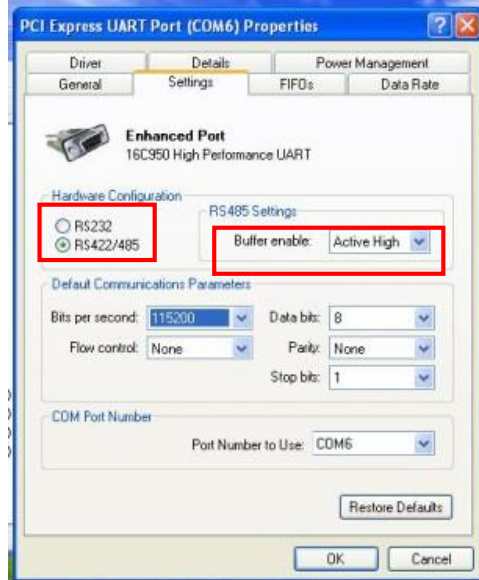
PCI Express UART Port (COM6) Properties

?

X

Driver

Details

Power Management

General

Settings

FIFOs

Data Rate

Enhanced Port

16C950 High Performance UART

Hardware Configuration

RS232

RS422/485

RS485 Settings

Buffer enable:

Active High

Default Communications Parameters

Bits per second:

115200

Data bits:

8

Flow control:

None

Parity:

None

Stop bits:

1

COM Port Number

Port Number to Use:

COM6

Restore Defaults

OK

Cancel